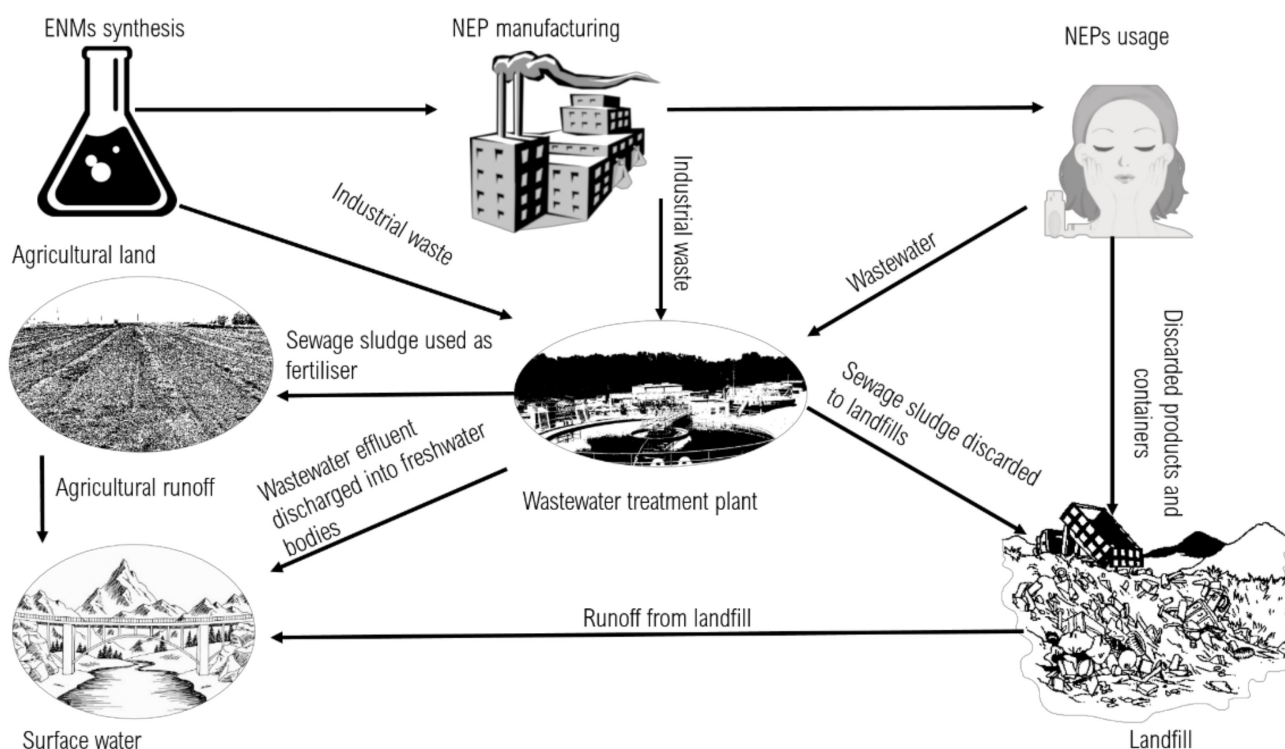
ENMs synthesis

NEP manufacturing

NEPs usage

Industrial waste

Industrial waste

Agricultural land

Wastewater

Discarded products and containers

Sewage sludge used as fertiliser

Sewage sludge discarded to landfills

Agricultural runoff

Wastewater effluent discharged into freshwater bodies

Wastewater treatment plant

Runoff from landfill

Surface water

Landfill